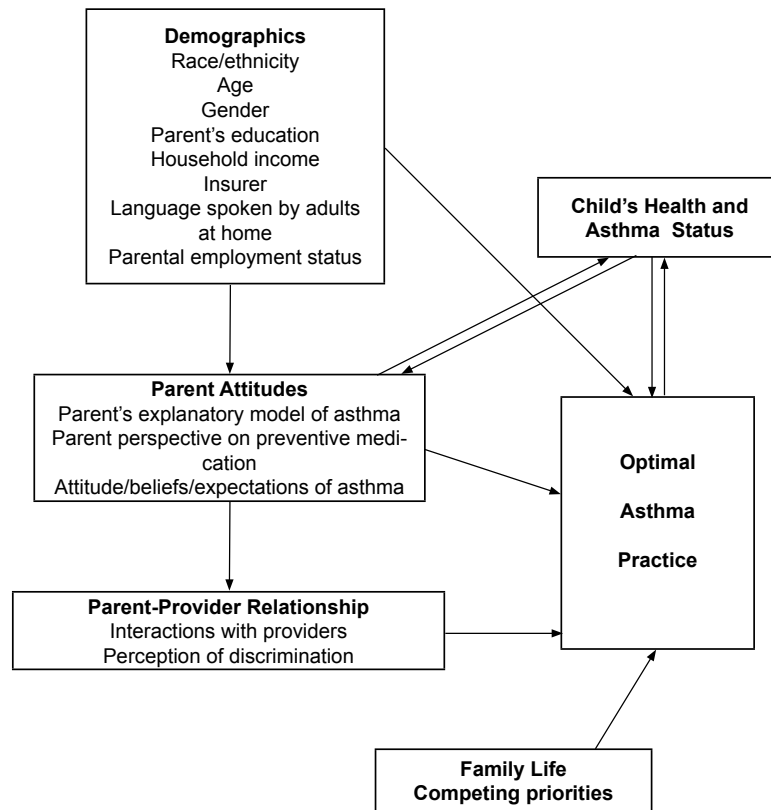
Demographics
Race/ethnicity
Age
Gender
Parent's education
Household income
Insurer
Language spoken by adults at home
Parental employment status

Child's Health and Asthma Status

Parent Attitudes
Parent's explanatory model of asthma
Parent perspective on preventive medication
Attitude/beliefs/expectations of asthma

Optimal
Asthma
Practice

Parent-Provider Relationship
Interactions with providers
Perception of discrimination

Family Life
Competing priorities